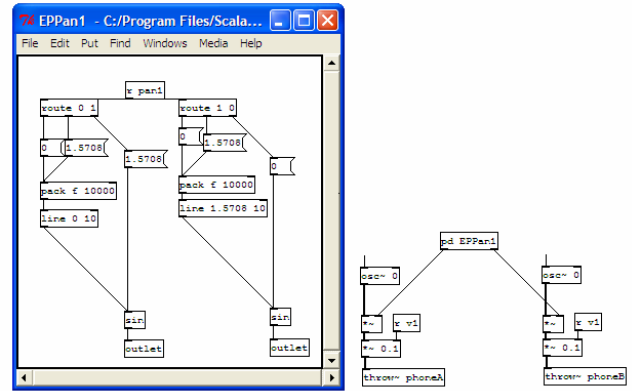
EPPan1 - C:/Program Files/Scala...

File Edit Put Find Windows Media Help

r pan1

route 0 1

0

1.5708

1.5708

pack f 10000

line 0 10

sin

outlet

route 1 0

0

1.5708

0

pack f 10000

line 1.5708 10

sin

outlet

pd EPPan1

osc~ 0

*~

r v1

*~ 0.1

throw~ phoneA

osc~ 0

*~

r v1

*~ 0.1

throw~ phoneB